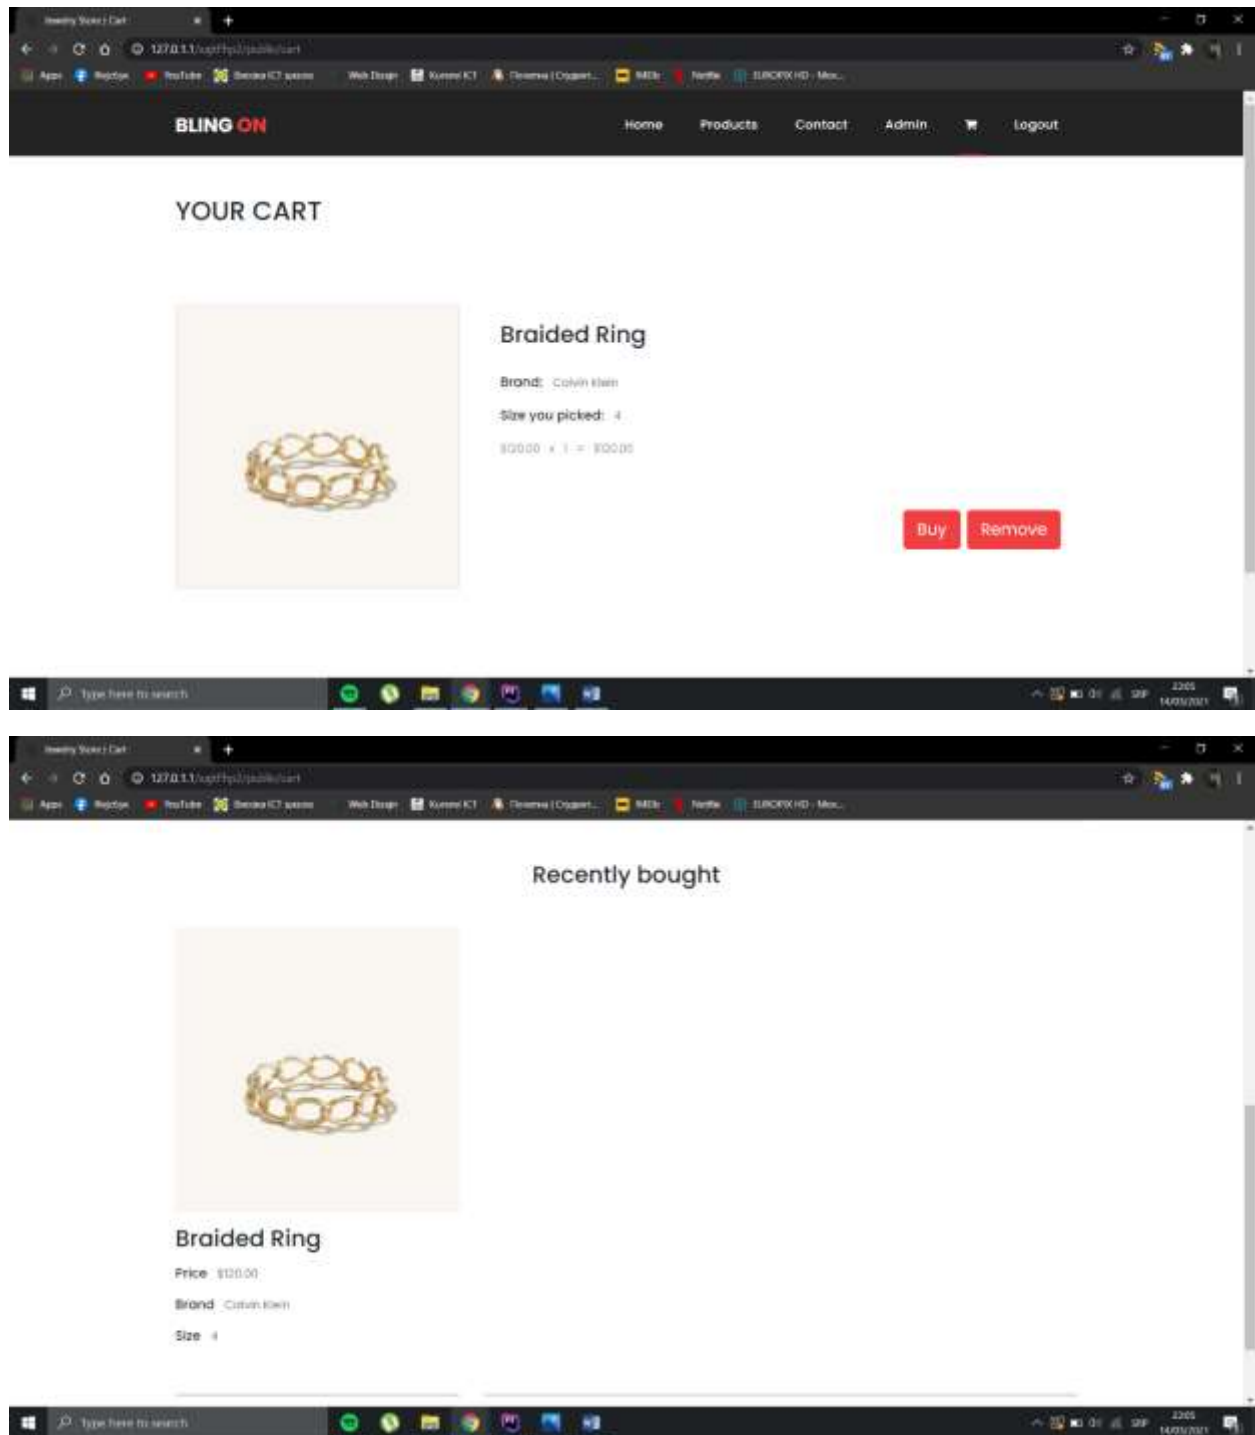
Jewelry Store | Cart
127.0.0.1/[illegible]/public/cart
Apps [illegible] YouTube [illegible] Web Design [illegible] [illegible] IMDb Netflix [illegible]

BLING ON
Home Products Contact Admin Logout

YOUR CART

Braided Ring
Brand: Calvin Klein
Size you picked: 4
$120.00 x 1 = $120.00

Buy Remove

Type here to search
22:05
14/05/2021

Jewelry Store | Cart
127.0.0.1/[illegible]/public/cart
Apps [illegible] YouTube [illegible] Web Design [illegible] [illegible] IMDb Netflix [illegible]

Recently bought

Braided Ring
Price $120.00
Brand Calvin Klein
Size 4

Type here to search
22:05
14/05/2021